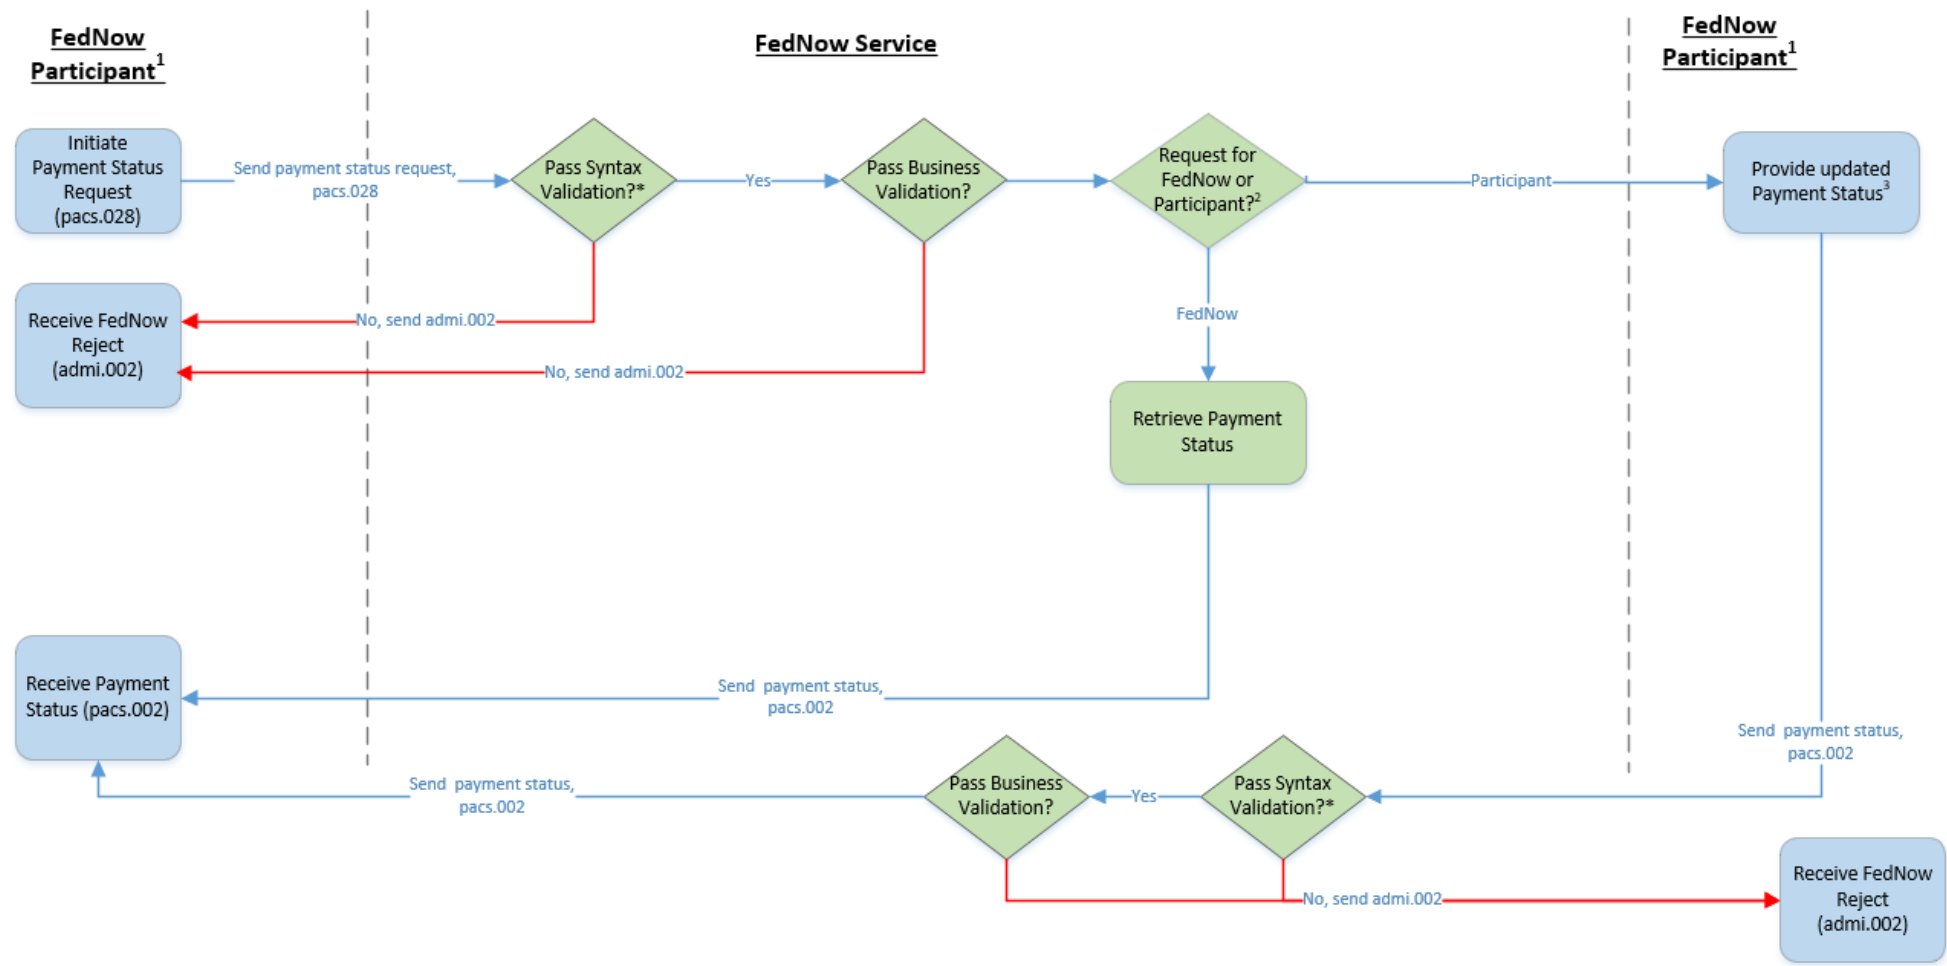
FedNow Participant$^1$

FedNow Service

FedNow Participant$^1$

Initiate Payment Status Request (pacs.028)

Send payment status request, pacs.028

Pass Syntax Validation?*

Yes

Pass Business Validation?

Request for FedNow or Participant?$^2$

Participant

Provide updated Payment Status$^3$

Receive FedNow Reject (admi.002)

No, send admi.002

No, send admi.002

FedNow

Retrieve Payment Status

Receive Payment Status (pacs.002)

Send payment status, pacs.002

Send payment status, pacs.002

Send payment status, pacs.002

Pass Business Validation?

Yes

Pass Syntax Validation?*

No, send admi.002

Receive FedNow Reject (admi.002)